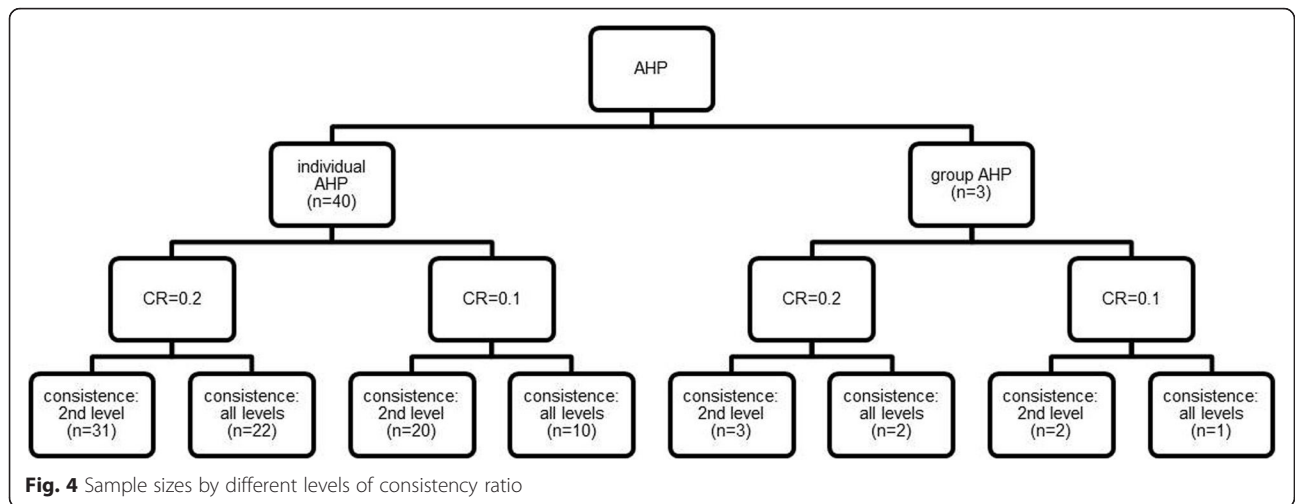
AHP

individual AHP (n=40)

group AHP (n=3)

CR=0.2

CR=0.1

CR=0.2

CR=0.1

consistence: 2nd level (n=31)

consistence: all levels (n=22)

consistence: 2nd level (n=20)

consistence: all levels (n=10)

consistence: 2nd level (n=3)

consistence: all levels (n=2)

consistence: 2nd level (n=2)

consistence: all levels (n=1)

**Fig. 4** Sample sizes by different levels of consistency ratio